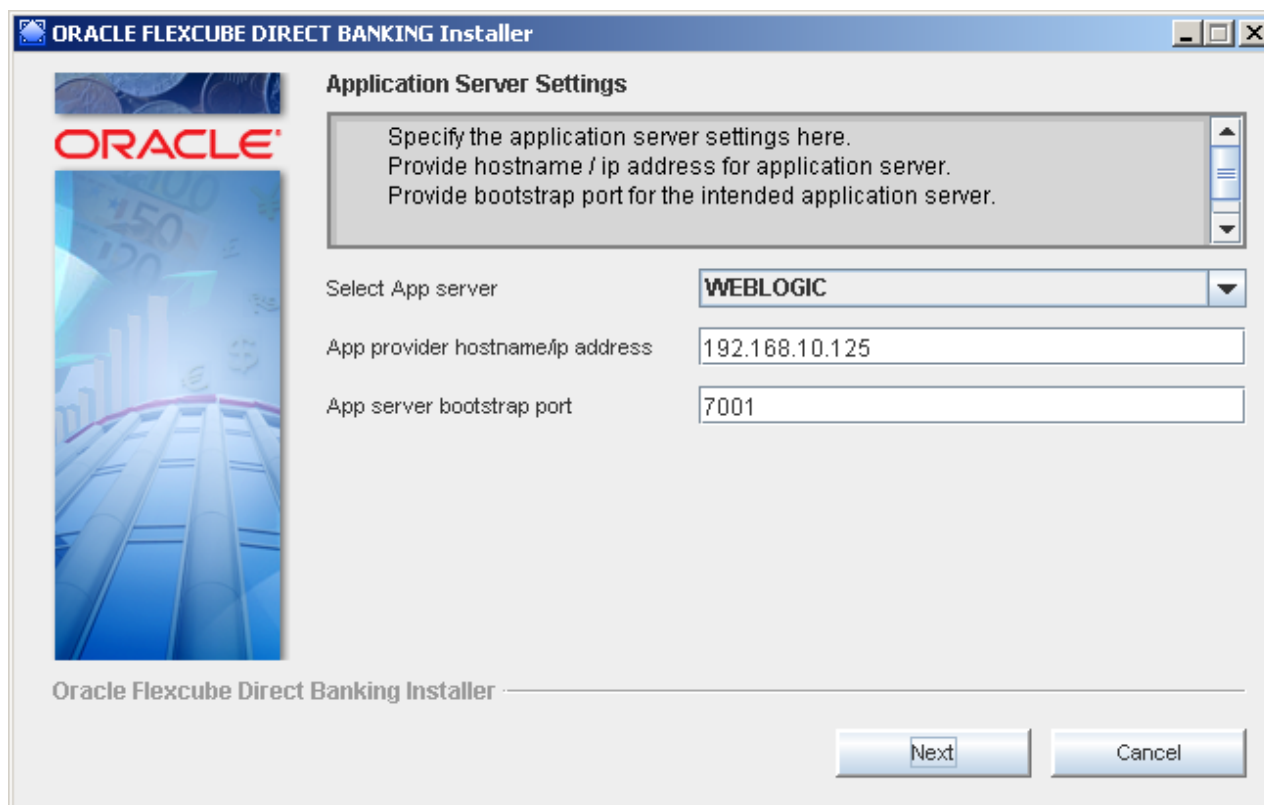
ORACLE FLEXCUBE DIRECT BANKING Installer

ORACLE

Application Server Settings

Specify the application server settings here.
Provide hostname / ip address for application server.
Provide bootstrap port for the intended application server.

Select App server
WEBLOGIC

App provider hostname/ip address
192.168.10.125

App server bootstrap port
7001

Oracle Flexcube Direct Banking Installer

Next
Cancel